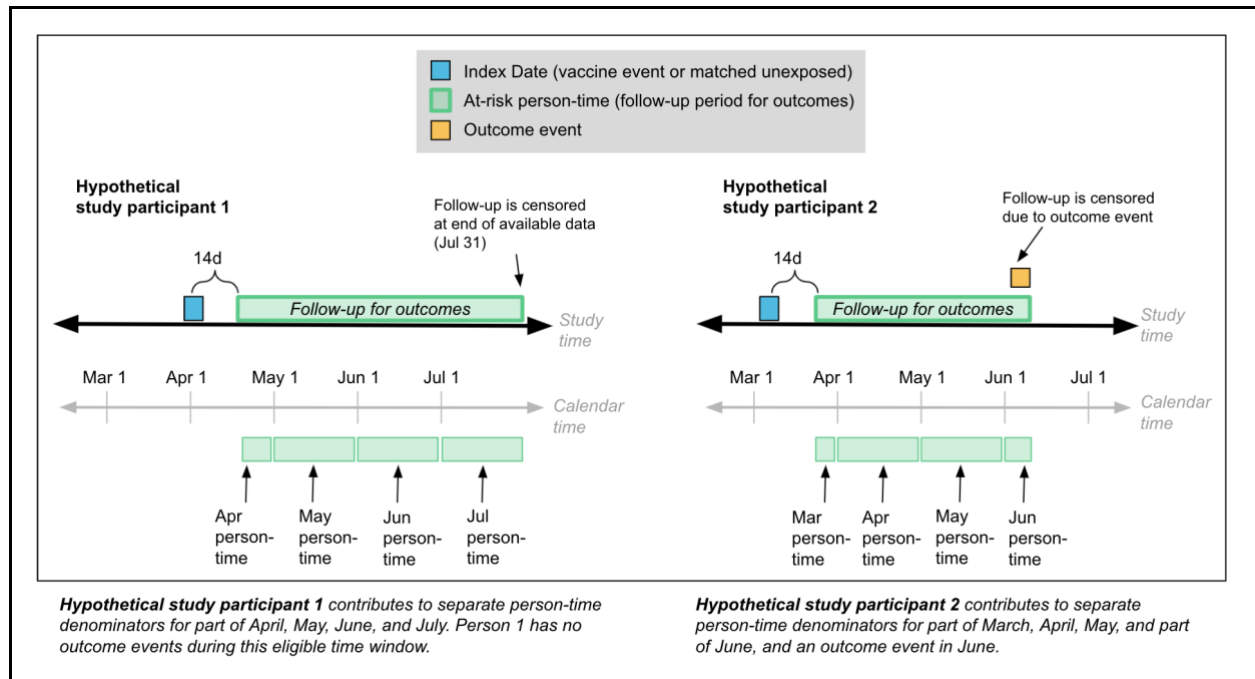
Index Date (vaccine event or matched unexposed)
At-risk person-time (follow-up period for outcomes)
Outcome event

Hypothetical study participant 1

Follow-up is censored at end of available data (Jul 31)

14d

Follow-up for outcomes

Study time

Mar 1 Apr 1 May 1 Jun 1 Jul 1

Calendar time

Apr person-time
May person-time
Jun person-time
Jul person-time

Hypothetical study participant 2

Follow-up is censored due to outcome event

14d

Follow-up for outcomes

Study time

Mar 1 Apr 1 May 1 Jun 1 Jul 1

Calendar time

Mar person-time
Apr person-time
May person-time
Jun person-time

*Hypothetical study participant 1* contributes to separate person-time denominators for part of April, May, June, and July. Person 1 has no outcome events during this eligible time window.

*Hypothetical study participant 2* contributes to separate person-time denominators for part of March, April, May, and part of June, and an outcome event in June.